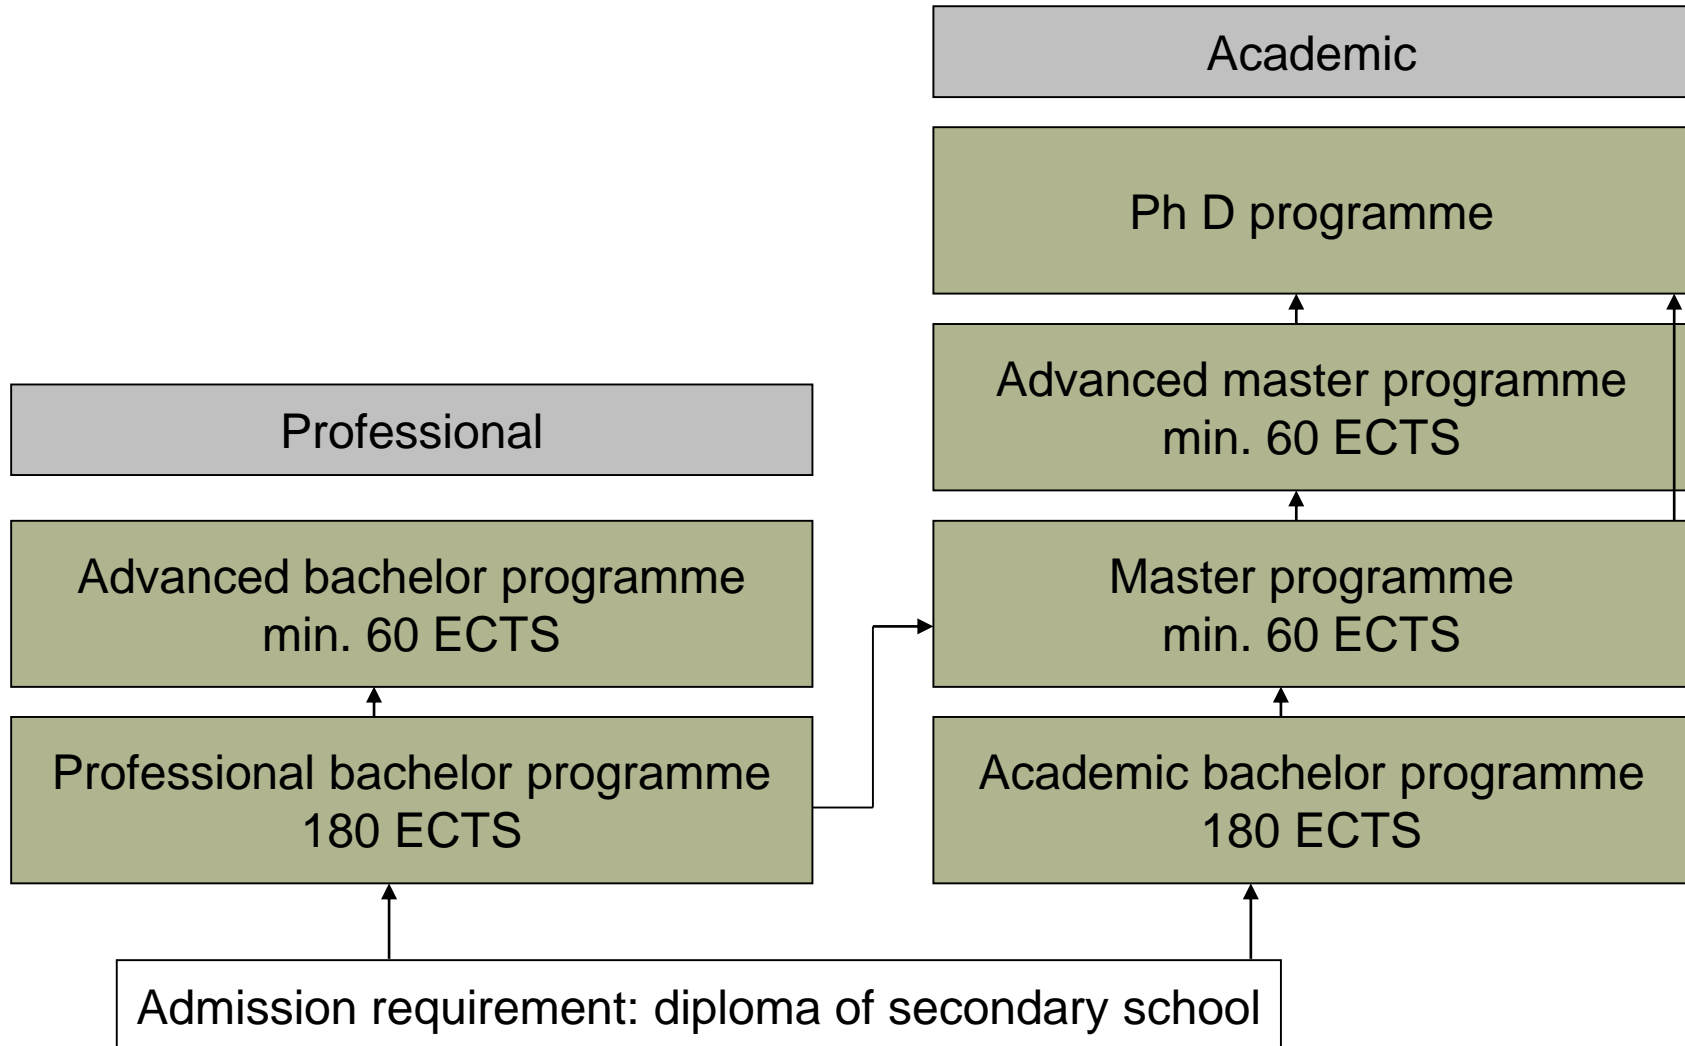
Academic

Ph D programme

Advanced master programme
min. 60 ECTS

Professional

Advanced bachelor programme
min. 60 ECTS

Master programme
min. 60 ECTS

Professional bachelor programme
180 ECTS

Academic bachelor programme
180 ECTS

Admission requirement: diploma of secondary school